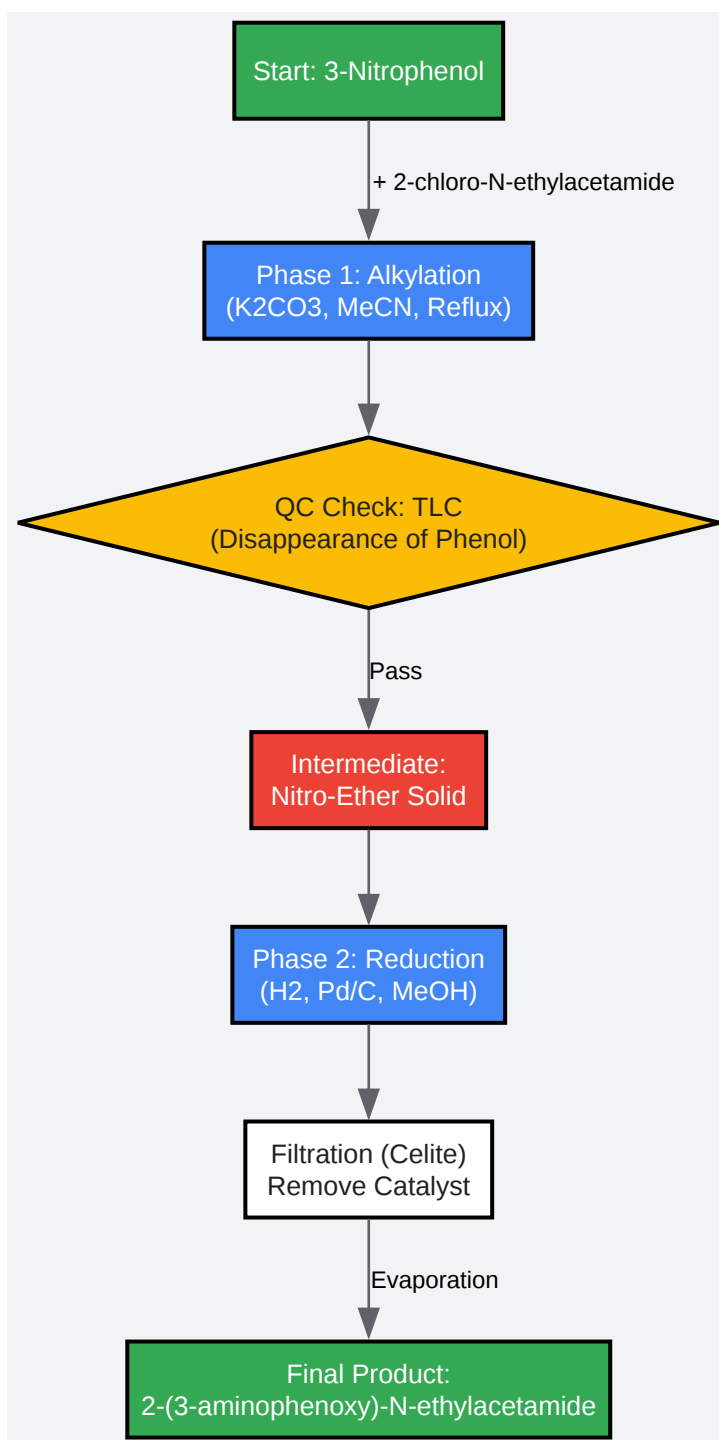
Start: 3-Nitrophenol

+ 2-chloro-N-ethylacetamide

Phase 1: Alkylation
(K2CO3, MeCN, Reflux)

QC Check: TLC
(Disappearance of Phenol)

Pass

Intermediate:
Nitro-Ether Solid

Phase 2: Reduction
(H2, Pd/C, MeOH)

Filtration (Celite)
Remove Catalyst

Evaporation

Final Product:
2-(3-aminophenoxy)-N-ethylacetamide